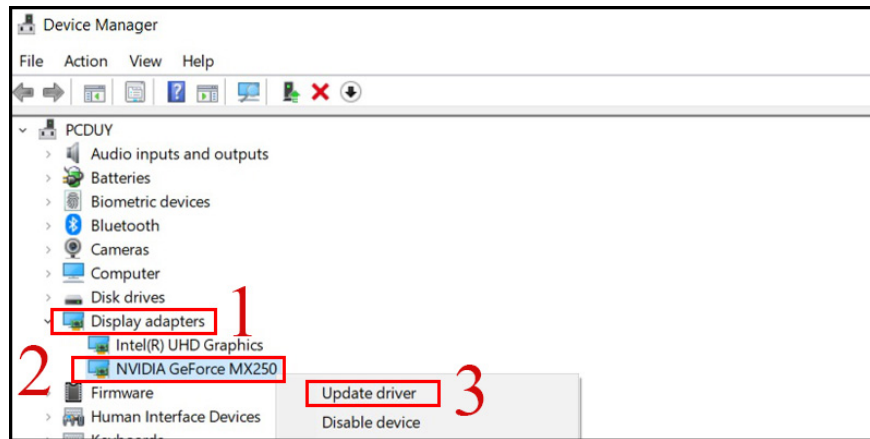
Device Manager

File Action View Help

PCDUY
Audio inputs and outputs
Batteries
Biometric devices
Bluetooth
Cameras
Computer
Disk drives
Display adapters 1
Intel(R) UHD Graphics
2 NVIDIA GeForce MX250
Firmware
Human Interface Devices
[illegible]

Update driver 3
Disable device